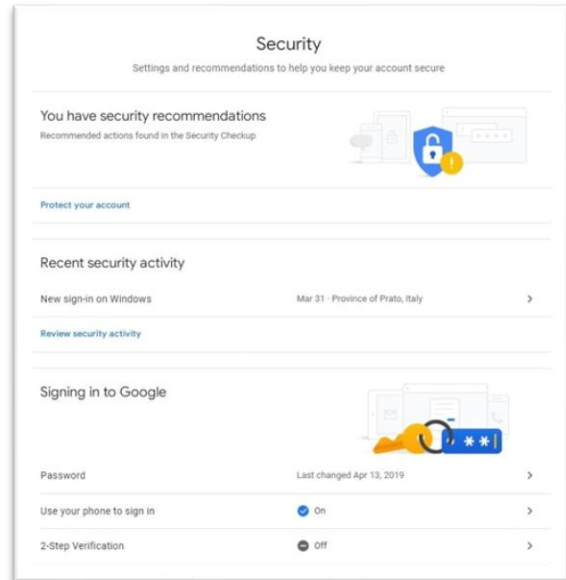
Security

Settings and recommendations to help you keep your account secure

You have security recommendations

Recommended actions found in the Security Checkup

Protect your account

Recent security activity

New sign-in on Windows

Mar 31 · Province of Prato, Italy

Review security activity

Signing in to Google

Password

Last changed Apr 13, 2019

Use your phone to sign in

On

2-Step Verification

Off